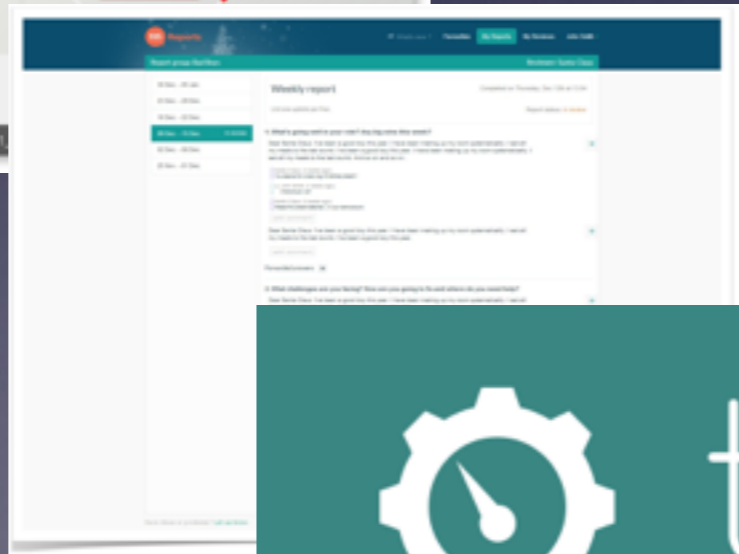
Reports

Favourites

My Reports

My Reviews

Weekly report

1. What's going well in your role? Any big wins this week?

2. What challenges are you facing? How are you going to fix and where do you need help?